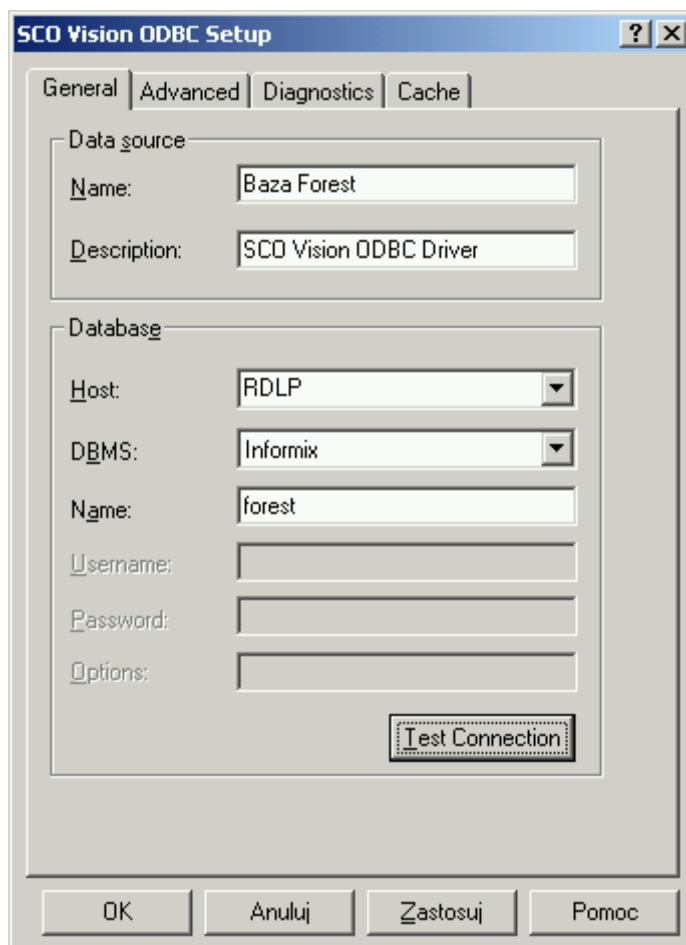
SCO Vision ODBC Setup

? X

General | Advanced | Diagnostics | Cache

Data source

Name: Baza Forest

Description: SCO Vision ODBC Driver

Database

Host: RDLP

DBMS: Informix

Name: forest

Username:

Password:

Options:

Test Connection

OK | Anuluj | Zastosuj | Pomoc